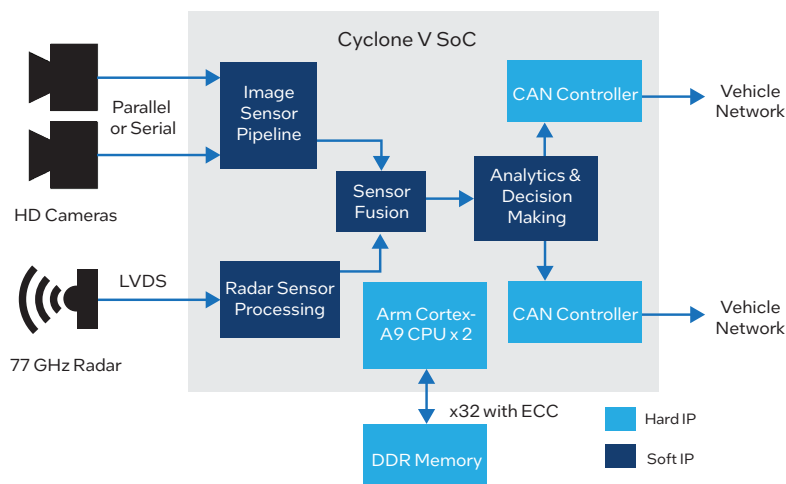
Cyclone V SoC

Parallel or Serial

HD Cameras

Image Sensor Pipeline

Sensor Fusion

Analytics & Decision Making

CAN Controller

Vehicle Network

LVDS

77 GHz Radar

Radar Sensor Processing

Arm Cortex-A9 CPU x 2

CAN Controller

Vehicle Network

x32 with ECC

DDR Memory

Hard IP

Soft IP